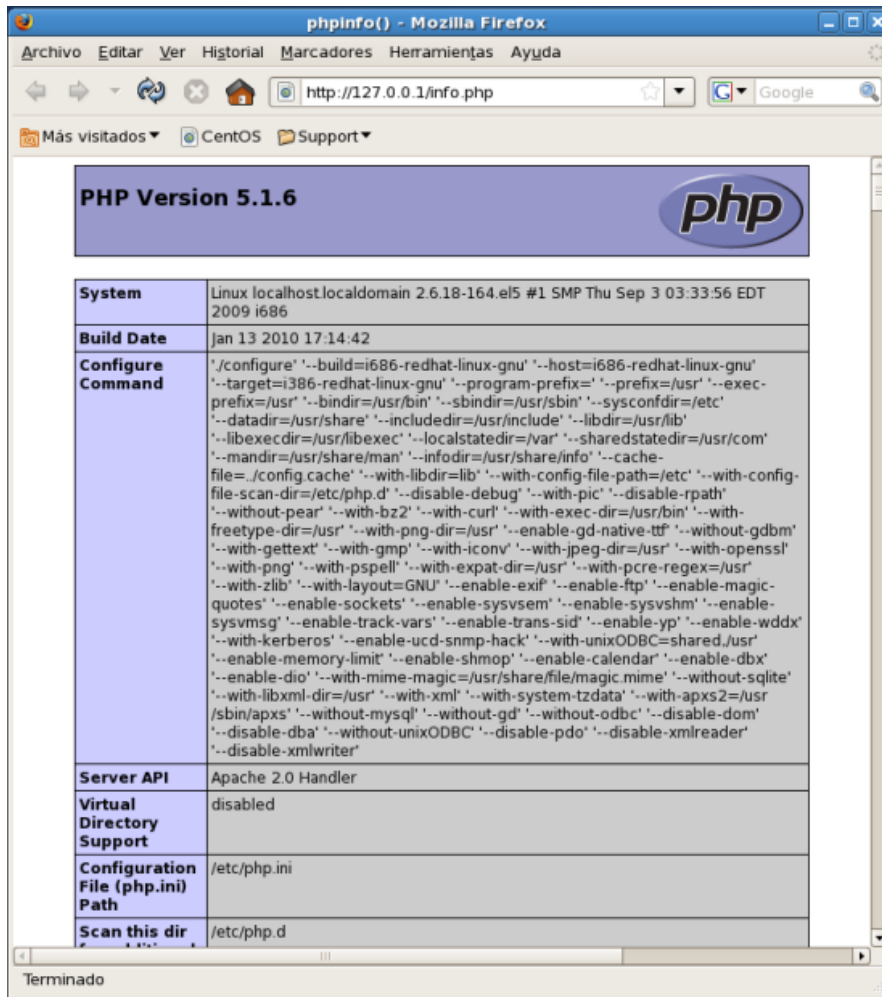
phpinfo() - Mozilla Firefox

Archivo Editar Ver Historial Marcadores Herramientas Ayuda

http://127.0.0.1/info.php

Google

Más visitados CentOS Support

PHP Version 5.1.6

php

| System | Linux localhost.localdomain 2.6.18-164.el5 #1 SMP Thu Sep 3 03:33:56 EDT 2009 i686 |
|---|---|
| Build Date | Jan 13 2010 17:14:42 |
| Configure Command | './configure' '--build=i686-redhat-linux-gnu' '--host=i686-redhat-linux-gnu' '--target=i386-redhat-linux-gnu' '--program-prefix=' '--prefix=/usr' '--exec-prefix=/usr' '--bindir=/usr/bin' '--sbindir=/usr/sbin' '--sysconfdir=/etc' '--datadir=/usr/share' '--includedir=/usr/include' '--libdir=/usr/lib' '--libexecdir=/usr/libexec' '--localstatedir=/var' '--sharedstatedir=/usr/com' '--mandir=/usr/share/man' '--infodir=/usr/share/info' '--cache-file=../config.cache' '--with-libdir=lib' '--with-config-file-path=/etc' '--with-config-file-scan-dir=/etc/php.d' '--disable-debug' '--with-pic' '--disable-rpath' '--without-pear' '--with-bz2' '--with-curl' '--with-exec-dir=/usr/bin' '--with-freetype-dir=/usr' '--with-png-dir=/usr' '--enable-gd-native-ttf' '--without-gdbm' '--with-gettext' '--with-gmp' '--with-iconv' '--with-jpeg-dir=/usr' '--with-openssl' '--with-png' '--with-pspell' '--with-expat-dir=/usr' '--with-pcre-regex=/usr' '--with-zlib' '--with-layout=GNU' '--enable-exif' '--enable-ftp' '--enable-magic-quotes' '--enable-sockets' '--enable-sysvsem' '--enable-sysvshm' '--enable-sysvmsg' '--enable-track-vars' '--enable-trans-sid' '--enable-yp' '--enable-wddx' '--with-kerberos' '--enable-ucd-snmp-hack' '--with-unixODBC=shared,/usr' '--enable-memory-limit' '--enable-shmop' '--enable-calendar' '--enable-dbx' '--enable-dio' '--with-mime-magic=/usr/share/file/magic.mime' '--without-sqlite' '--with-libxml-dir=/usr' '--with-xml' '--with-system-tzdata' '--with-apxs2=/usr/sbin/apxs' '--without-mysql' '--without-gd' '--without-odbc' '--disable-dom' '--disable-dba' '--without-unixODBC' '--disable-pdo' '--disable-xmlreader' '--disable-xmlwriter' |
| Server API | Apache 2.0 Handler |
| Virtual Directory Support | disabled |
| Configuration File (php.ini) Path | /etc/php.ini |
| Scan this dir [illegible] | /etc/php.d |

Terminado